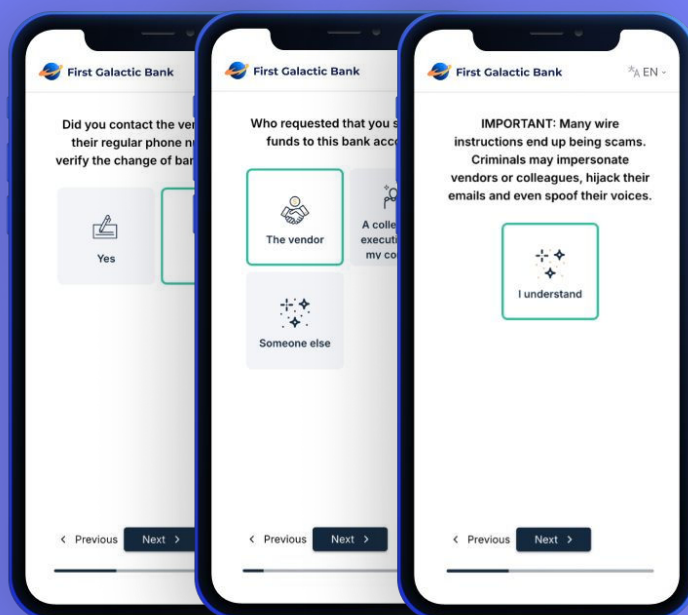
First Galactic Bank

Did you contact the ver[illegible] their regular phone n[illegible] verify the change of ban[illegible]

Yes

< Previous

Next >

First Galactic Bank

Who requested that you s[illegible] funds to this bank acco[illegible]

The vendor

A colle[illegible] executi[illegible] my co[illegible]

Someone else

< Previous

Next >

First Galactic Bank

EN

IMPORTANT: Many wire instructions end up being scams. Criminals may impersonate vendors or colleagues, hijack their emails and even spoof their voices.

I understand

< Previous

Next >